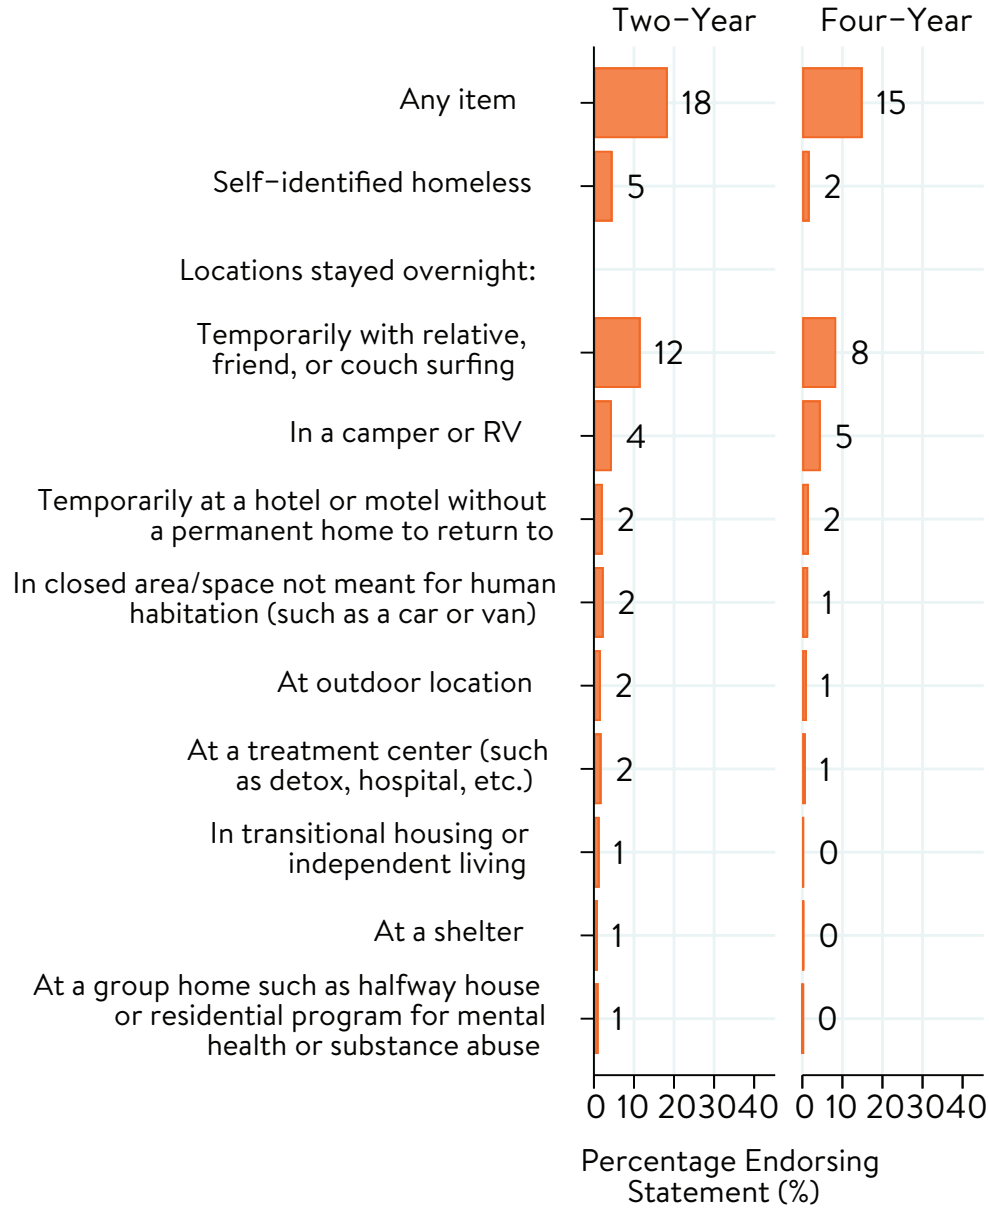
Two−Year

Four−Year

Any item
18
15

Self−identified homeless
5
2

Locations stayed overnight:

Temporarily with relative, friend, or couch surfing
12
8

In a camper or RV
4
5

Temporarily at a hotel or motel without a permanent home to return to
2
2

In closed area/space not meant for human habitation (such as a car or van)
2
1

At outdoor location
2
1

At a treatment center (such as detox, hospital, etc.)
2
1

In transitional housing or independent living
1
0

At a shelter
1
0

At a group home such as halfway house or residential program for mental health or substance abuse
1
0

0 10 20 30 40
0 10 20 30 40

Percentage Endorsing Statement (%)